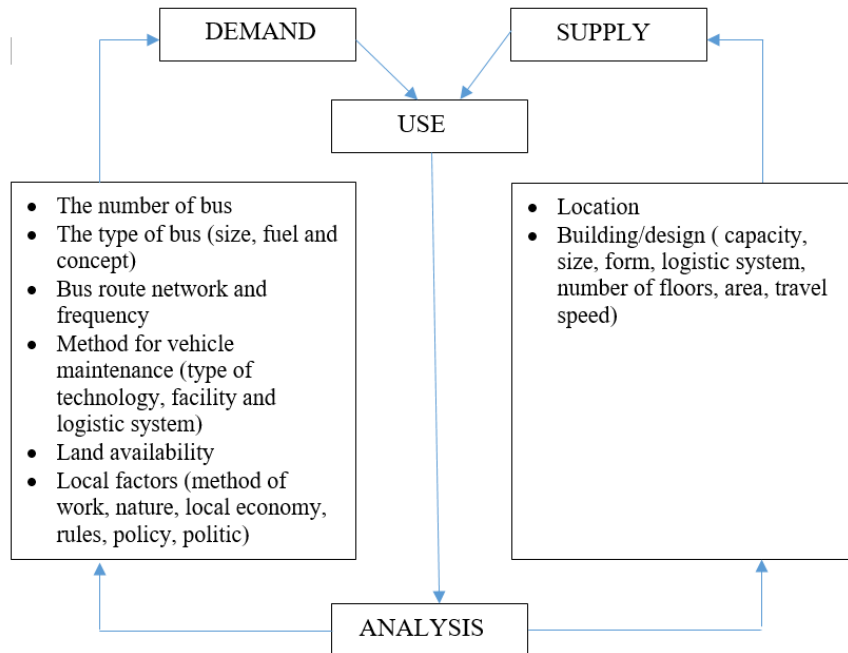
DEMAND

SUPPLY

USE

- The number of bus
- The type of bus (size, fuel and concept)
- Bus route network and frequency
- Method for vehicle maintenance (type of technology, facility and logistic system)
- Land availability
- Local factors (method of work, nature, local economy, rules, policy, politic)

- Location
- Building/design ( capacity, size, form, logistic system, number of floors, area, travel speed)

ANALYSIS